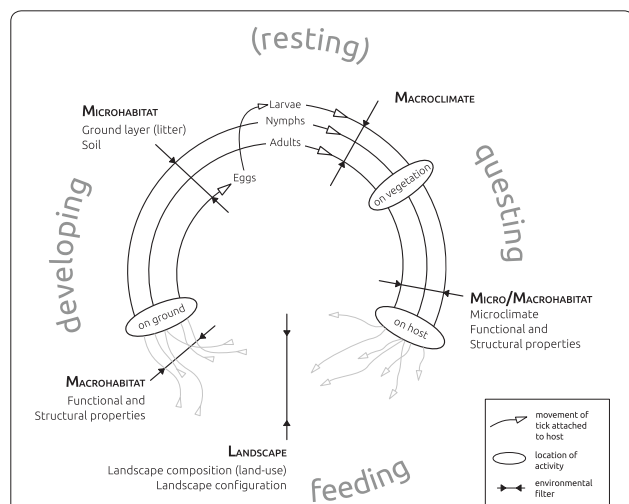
(resting)

Microhabitat
Ground layer (litter)
Soil

Larvae
Nymphs
Adults

Eggs

Macroclimate

questing

on vegetation

developing

on ground

on host

Micro/Macrohabitat
Microclimate
Functional and
Structural properties

Macrohabitat
Functional and
Structural properties

Landscape
Landscape composition (land-use)
Landscape configuration

feeding

movement of tick attached to host

location of activity

environmental filter